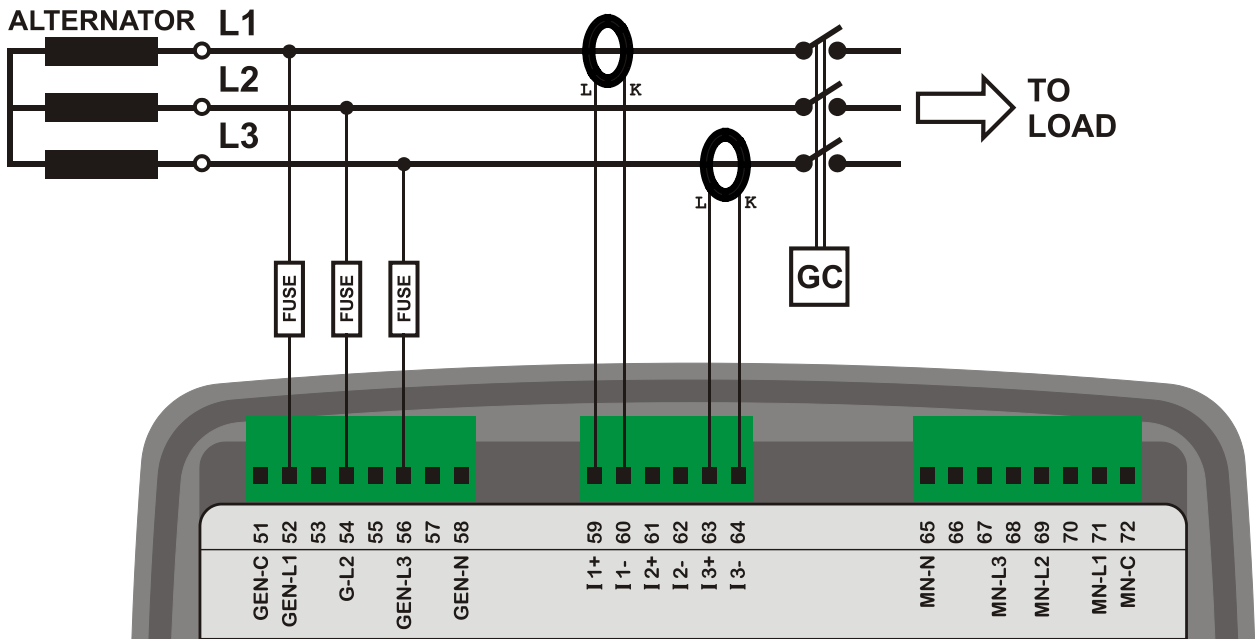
ALTERNATOR L1

L2

L3

L K

L K

TO LOAD

FUSE FUSE FUSE

GC

51 52 53 54 55 56 57 58

GEN-C GEN-L1 G-L2 GEN-L3 GEN-N

59 60 61 62 63 64

I 1+ I 1- I 2+ I 2- I 3+ I 3-

65 66 67 68 69 70 71 72

MN-N MN-L3 MN-L2 MN-L1 MN-C